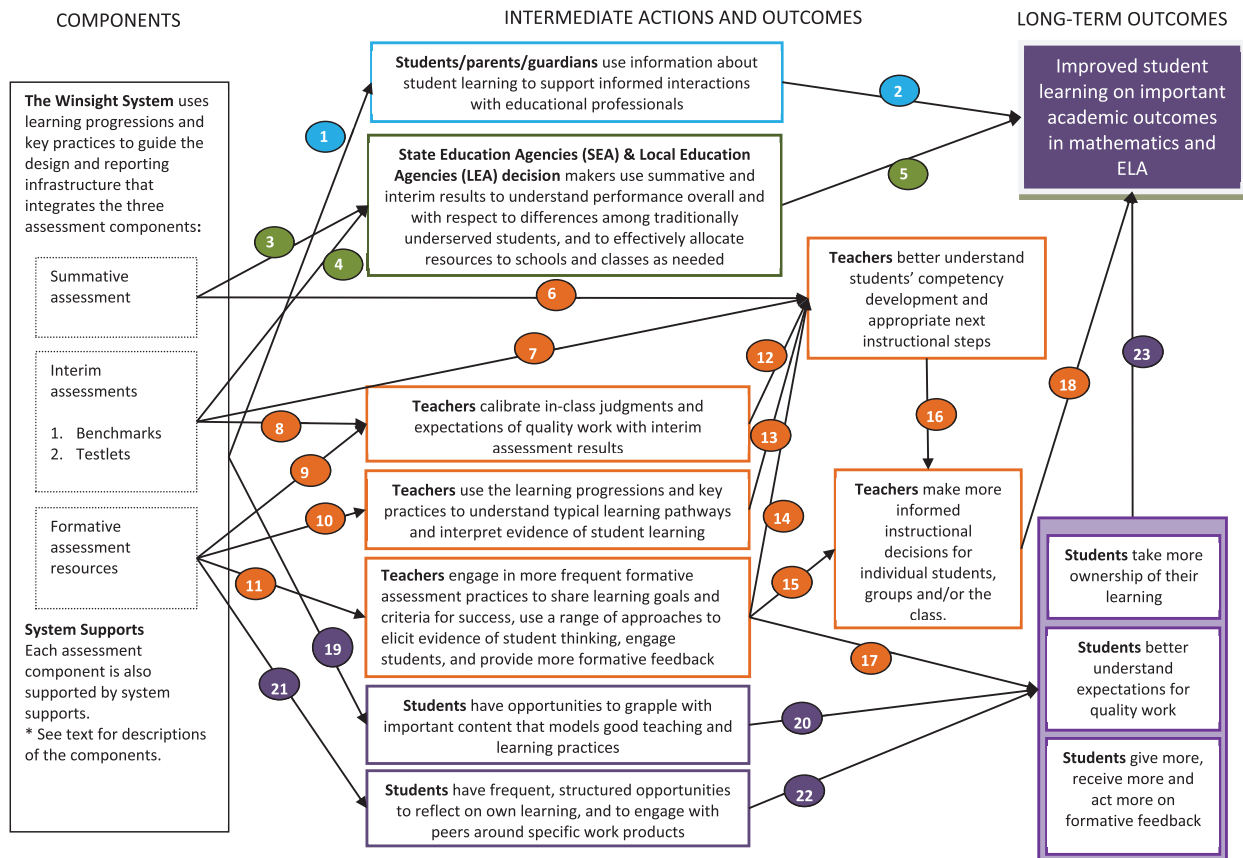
COMPONENTS

INTERMEDIATE ACTIONS AND OUTCOMES

LONG-TERM OUTCOMES

The Winsight System uses learning progressions and key practices to guide the design and reporting infrastructure that integrates the three assessment components:

Summative assessment

Interim assessments

1. Benchmarks
2. Testlets

Formative assessment resources

System Supports
Each assessment component is also supported by system supports.
* See text for descriptions of the components.

1

Students/parents/guardians use information about student learning to support informed interactions with educational professionals

2

Improved student learning on important academic outcomes in mathematics and ELA

State Education Agencies (SEA) & Local Education Agencies (LEA) decision makers use summative and interim results to understand performance overall and with respect to differences among traditionally underserved students, and to effectively allocate resources to schools and classes as needed

5

3

4

6

Teachers better understand students' competency development and appropriate next instructional steps

7

12

23

18

Teachers calibrate in-class judgments and expectations of quality work with interim assessment results

8

16

13

9

Teachers use the learning progressions and key practices to understand typical learning pathways and interpret evidence of student learning

10

14

Teachers make more informed instructional decisions for individual students, groups and/or the class.

Students take more ownership of their learning

11

Teachers engage in more frequent formative assessment practices to share learning goals and criteria for success, use a range of approaches to elicit evidence of student thinking, engage students, and provide more formative feedback

15

19

17

Students better understand expectations for quality work

21

Students have opportunities to grapple with important content that models good teaching and learning practices

20

Students give more, receive more and act more on formative feedback

Students have frequent, structured opportunities to reflect on own learning, and to engage with peers around specific work products

22